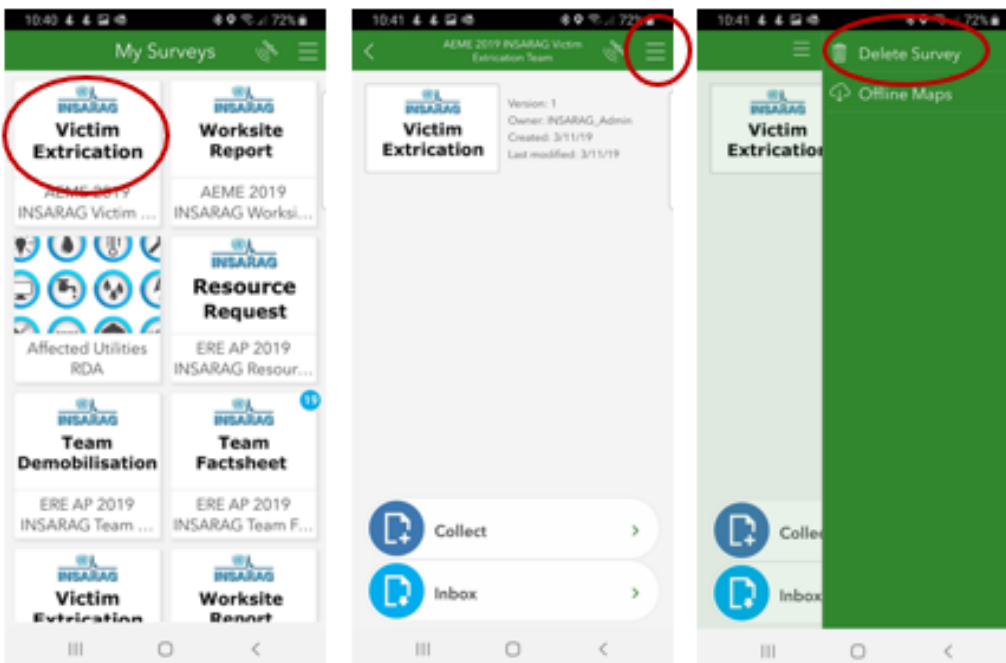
10:40 72%

My Surveys

INSARAG
Victim Extrication
AEME 2019 INSARAG Victim ...

INSARAG
Worksite Report
AEME 2019 INSARAG Worksi...

Affected Utilities RDA

INSARAG
Resource Request
ERE AP 2019 INSARAG Resour...

INSARAG
Team Demobilisation
ERE AP 2019 INSARAG Team ...

19
INSARAG
Team Factsheet
ERE AP 2019 INSARAG Team F...

INSARAG
Victim Extrication

INSARAG
Worksite Report

10:41 72%

AEME 2019 INSARAG Victim Extrication Team

INSARAG
Victim Extrication
Version: 1
Owner: INSARAG_Admin
Created: 3/11/19
Last modified: 3/11/19

Collect
Inbox

10:41 72%

Delete Survey
Offline Maps

INSARAG
Victim Extricatio

Colle
Inbox